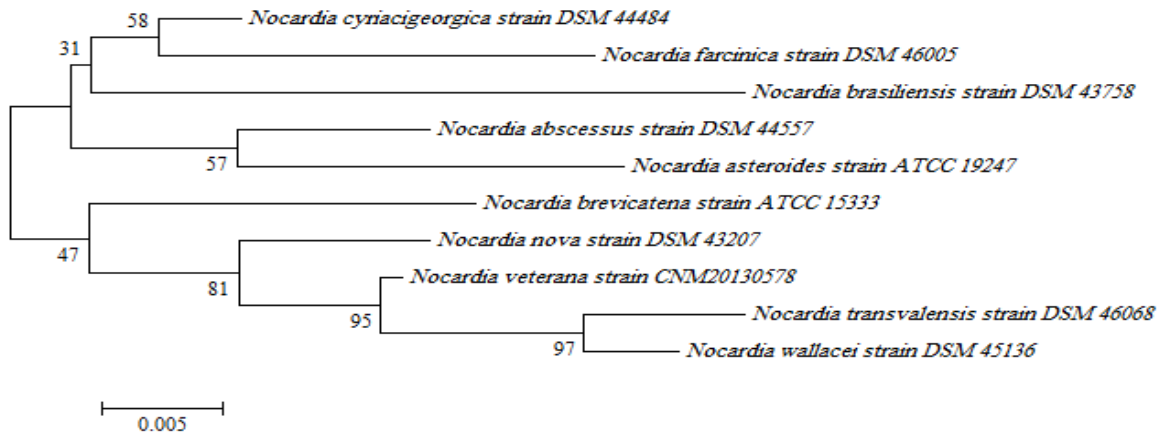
58
Nocardia cyriacigeorgica strain DSM 44484
31
Nocardia farcinica strain DSM 46005
Nocardia brasiliensis strain DSM 43758
Nocardia abscessus strain DSM 44557
57
Nocardia asteroides strain ATCC 19247
Nocardia brevicatena strain ATCC 15333
47
Nocardia nova strain DSM 43207
81
Nocardia veterana strain CNM20130578
95
Nocardia transvalensis strain DSM 46068
97
Nocardia wallacei strain DSM 45136
0.005